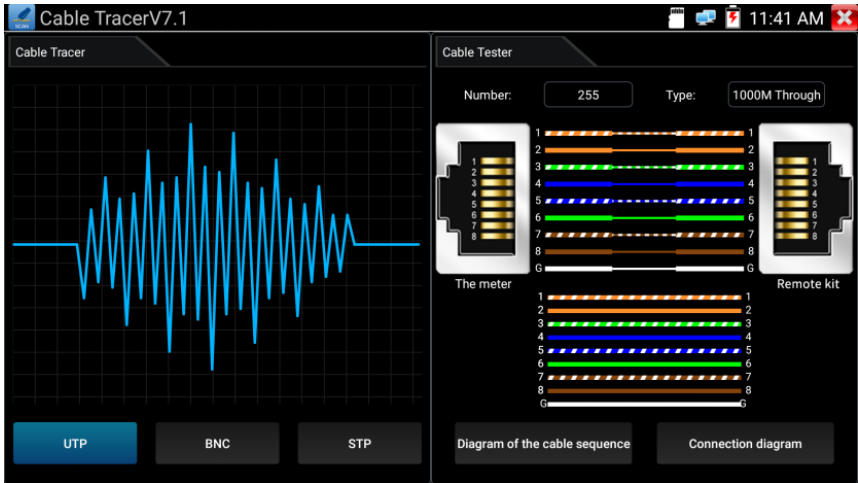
Cable TracerV7.1
11:41 AM

Cable Tracer

UTP
BNC
STP

Cable Tester

Number: 255
Type: 1000M Through

1 2 3 4 5 6 7 8
1 1
2 2
3 3
4 4
5 5
6 6
7 7
8 8
G G
1 2 3 4 5 6 7 8

The meter
Remote kit

1 1
2 2
3 3
4 4
5 5
6 6
7 7
8 8
G G

Diagram of the cable sequence
Connection diagram